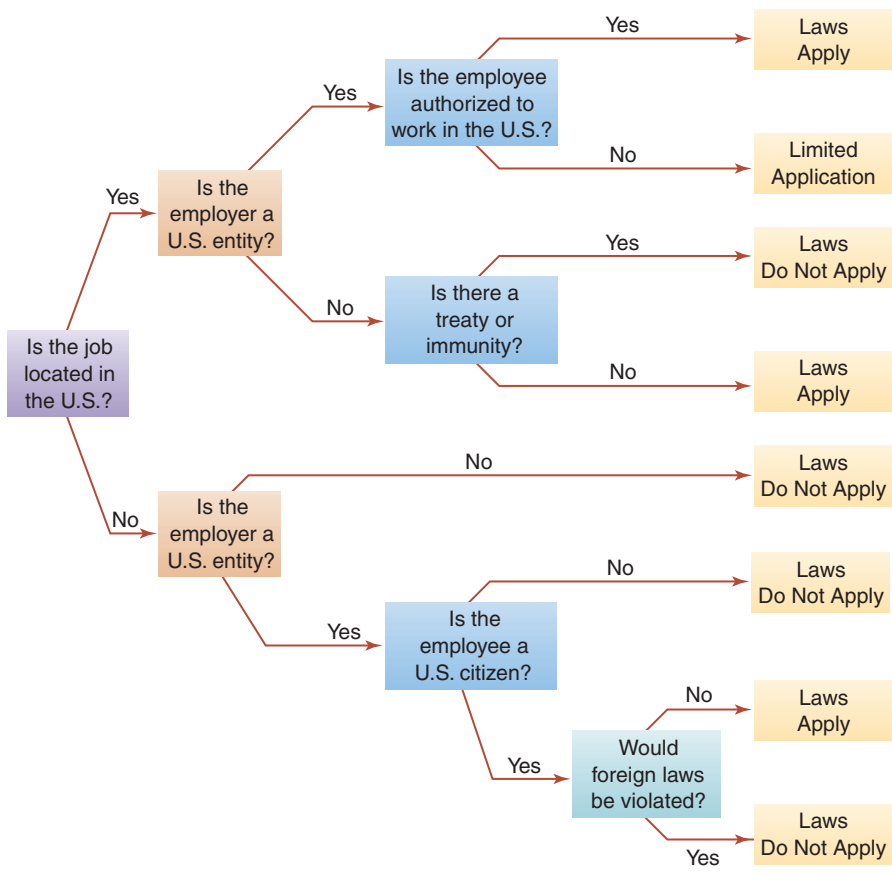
Is the job located in the U.S.?

Yes

Is the employer a U.S. entity?

Yes

Is the employee authorized to work in the U.S.?

Yes

Laws Apply

No

Limited Application

No

Is there a treaty or immunity?

Yes

Laws Do Not Apply

No

Laws Apply

No

Is the employer a U.S. entity?

No

Laws Do Not Apply

Yes

Is the employee a U.S. citizen?

No

Laws Do Not Apply

Yes

Would foreign laws be violated?

No

Laws Apply

Yes

Laws Do Not Apply